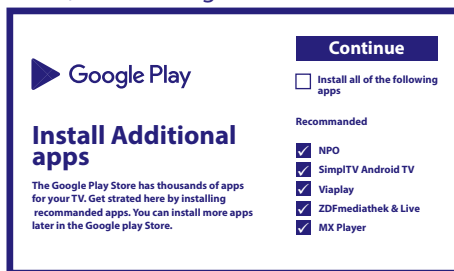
Google Play

Install Additional apps

The Google Play Store has thousands of apps for your TV. Get strated here by installing recommanded apps. You can install more apps later in the Google play Store.

Continue

Install all of the following apps

Recommanded

NPO

SimplTV Android TV

Viaplay

ZDFmediathek & Live

MX Player